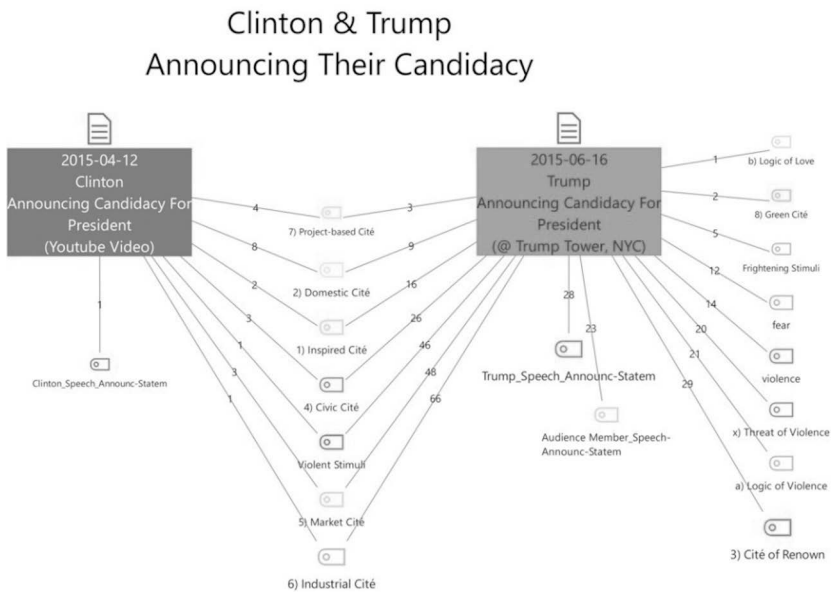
Clinton & Trump
Announcing Their Candidacy

2015-04-12
Clinton
Announcing Candidacy For President
(Youtube Video)

2015-06-16
Trump
Announcing Candidacy For President
(@ Trump Tower, NYC)

4
3
7) Project-based Cité
8
9
2) Domestic Cité
2
16
1) Inspired Cité
3
26
1
46
4) Civic Cité
3
48
Violent Stimuli
1
66
5) Market Cité
6) Industrial Cité

1
Clinton_Speech_Announc-Statem

28
23
Trump_Speech_Announc-Statem
Audience Member_Speech-Announc-Statem

1
b) Logic of Love
2
8) Green Cité
5
Frightening Stimuli
12
fear
14
violence
20
x) Threat of Violence
21
a) Logic of Violence
29
3) Cité of Renown